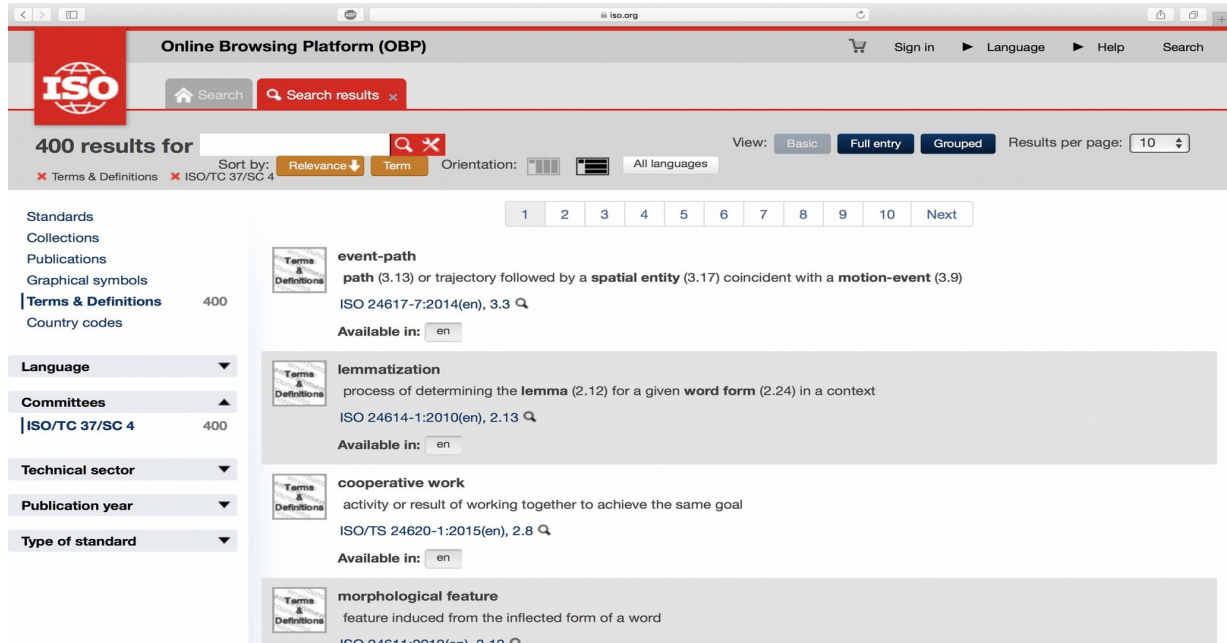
iso.org

ISO

Online Browsing Platform (OBP)

Sign in ► Language ► Help Search

Search Search results ×

400 results for

View: Basic Full entry Grouped Results per page: 10

Sort by: Relevance Term Orientation: All languages

× Terms & Definitions × ISO/TC 37/SC 4

Standards
Collections
Publications
Graphical symbols
Terms & Definitions 400
Country codes

Language

Committees

ISO/TC 37/SC 4 400

Technical sector

Publication year

Type of standard

1 2 3 4 5 6 7 8 9 10 Next

Terms & Definitions

event-path

path (3.13) or trajectory followed by a spatial entity (3.17) coincident with a motion-event (3.9)

ISO 24617-7:2014(en), 3.3

Available in: en

Terms & Definitions

lemmatization

process of determining the lemma (2.12) for a given word form (2.24) in a context

ISO 24614-1:2010(en), 2.13

Available in: en

Terms & Definitions

cooperative work

activity or result of working together to achieve the same goal

ISO/TS 24620-1:2015(en), 2.8

Available in: en

Terms & Definitions

morphological feature

feature induced from the inflected form of a word

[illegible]